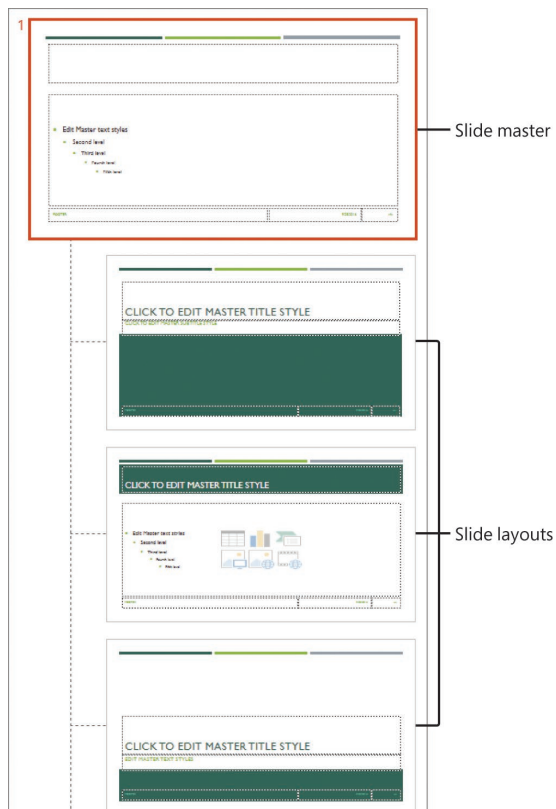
1

Edit Master text styles
Second level
Third level
Fourth level
Fifth level

Slide master

CLICK TO EDIT MASTER TITLE STYLE
CLICK TO EDIT MASTER SUBTITLE STYLE

CLICK TO EDIT MASTER TITLE STYLE

Edit Master text styles
Second level
Third level
Fourth level
Fifth level

Slide layouts

CLICK TO EDIT MASTER TITLE STYLE
EDIT MASTER TEXT STYLES